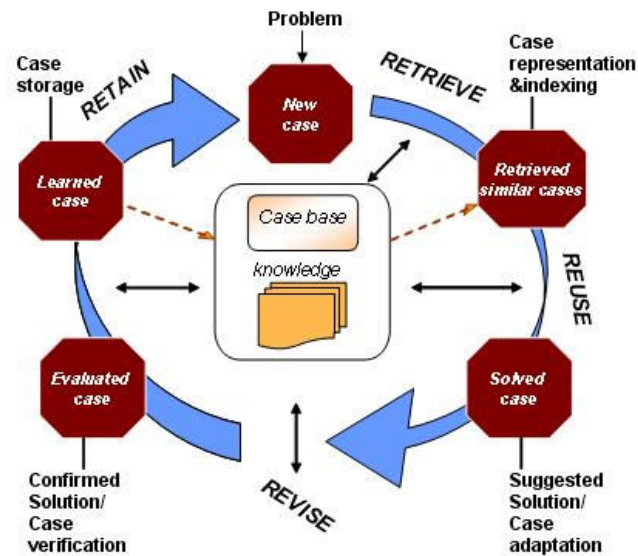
Problem

Case storage

RETAIN

New case

RETRIEVE

Case representation &indexing

Learned case

Retrieved similar cases

Case base

knowledge

REUSE

Evaluated case

Solved case

Confirmed Solution/ Case verification

REVISE

Suggested Solution/ Case adaptation